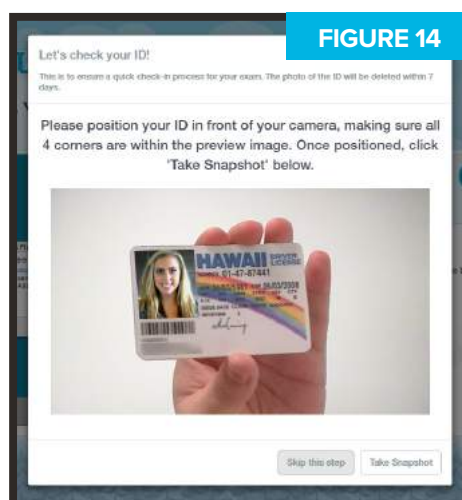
FIGURE 14

Let's check your ID!

This is to ensure a quick check-in process for your exam. The photo of the ID will be deleted within 7 days.

Please position your ID in front of your camera, making sure all 4 corners are within the preview image. Once positioned, click 'Take Snapshot' below.

HAWAII DRIVER LICENSE
01-47-87441
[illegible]

Skip this step

Take Snapshot